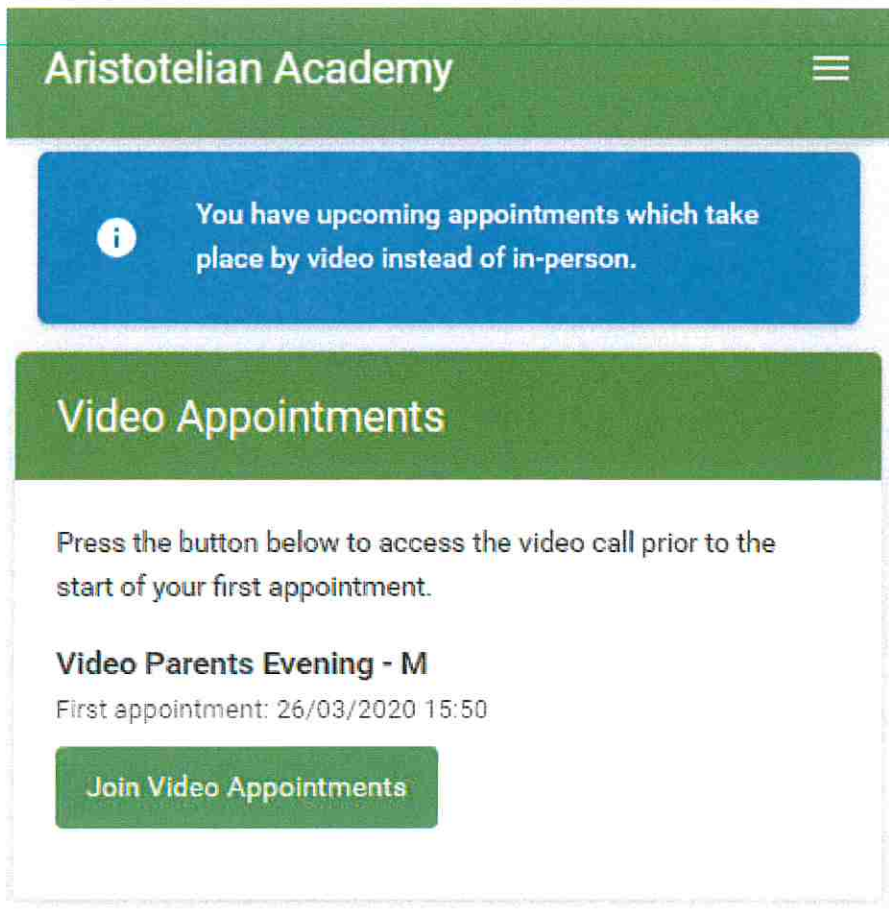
Aristotelian Academy

You have upcoming appointments which take place by video instead of in-person.

Video Appointments

Press the button below to access the video call prior to the start of your first appointment.

Video Parents Evening - M

First appointment: 26/03/2020 15:50

Join Video Appointments